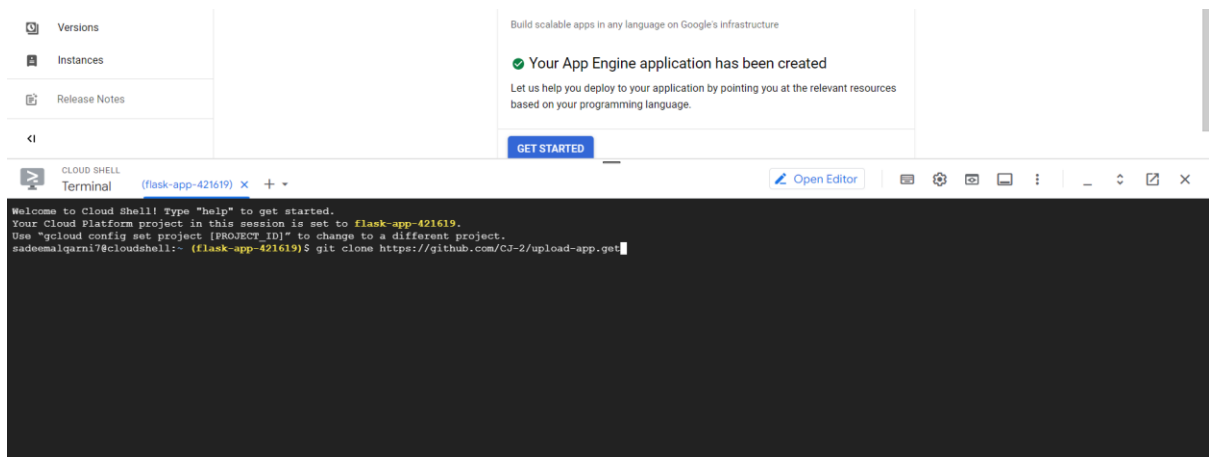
Versions
Instances
Release Notes
<I

Build scalable apps in any language on Google's infrastructure

Your App Engine application has been created

Let us help you deploy to your application by pointing you at the relevant resources based on your programming language.

GET STARTED

CLOUD SHELL
Terminal (flask-app-421619) × + ▾

Open Editor

Welcome to Cloud Shell! Type "help" to get started.
Your Cloud Platform project in this session is set to flask-app-421619.
Use "gcloud config set project [PROJECT_ID]" to change to a different project.
sadeemalqarni7@cloudshell:~ (flask-app-421619)$ git clone https://github.com/CJ-2/upload-app.get